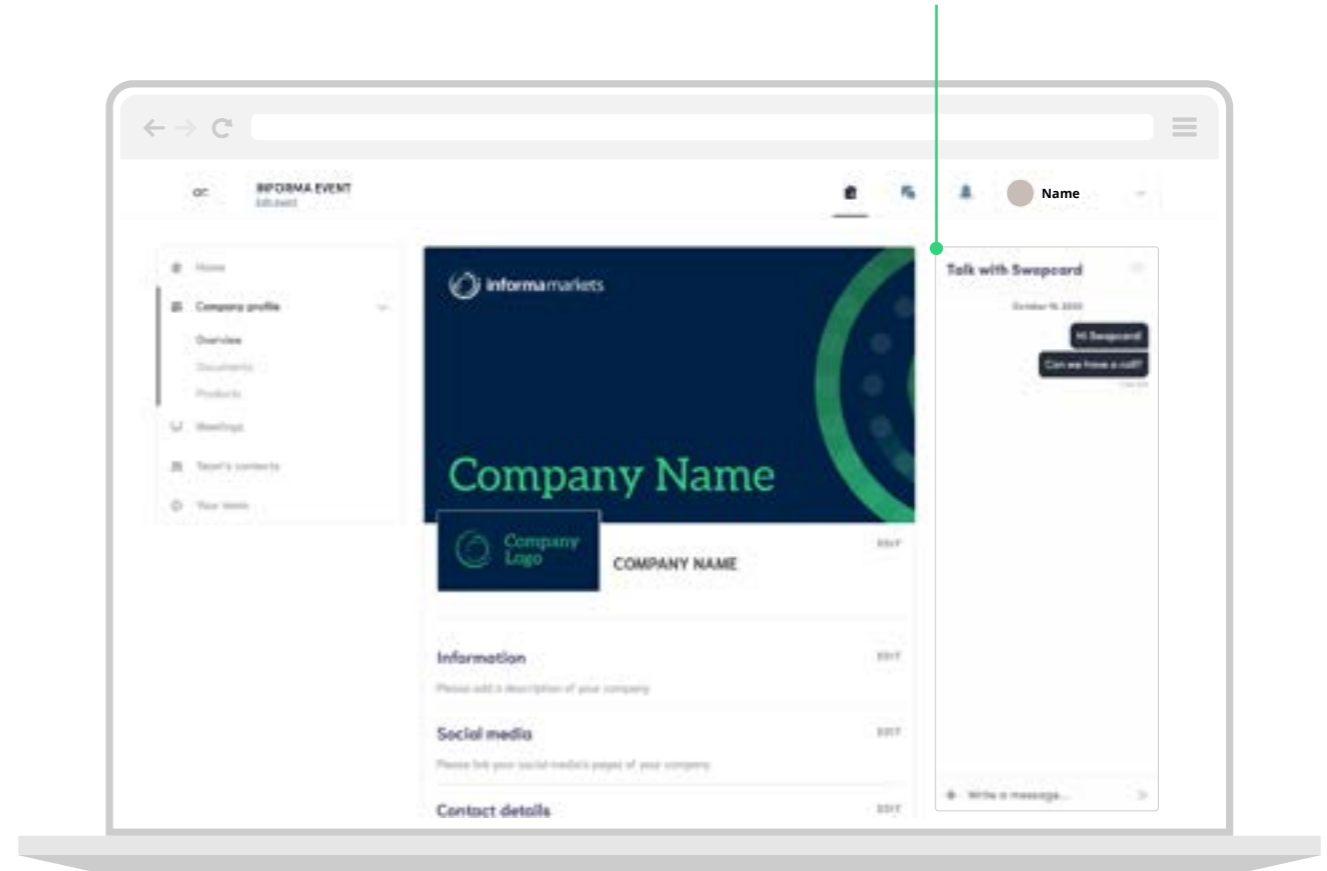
INFORMA EVENT
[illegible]

Name

Home
Company profile
Overview
Documents
Products
Meetings
Team's contacts
Your team

informamarkets

Company Name

Company Logo

COMPANY NAME

EDIT

Information
EDIT
Please add a description of your company

Social media
EDIT
Please link your social media's pages of your company

Contact details
EDIT

Talk with Swapcard
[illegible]
Hi Swapcard
Can we have a call?
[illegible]

Write a message...